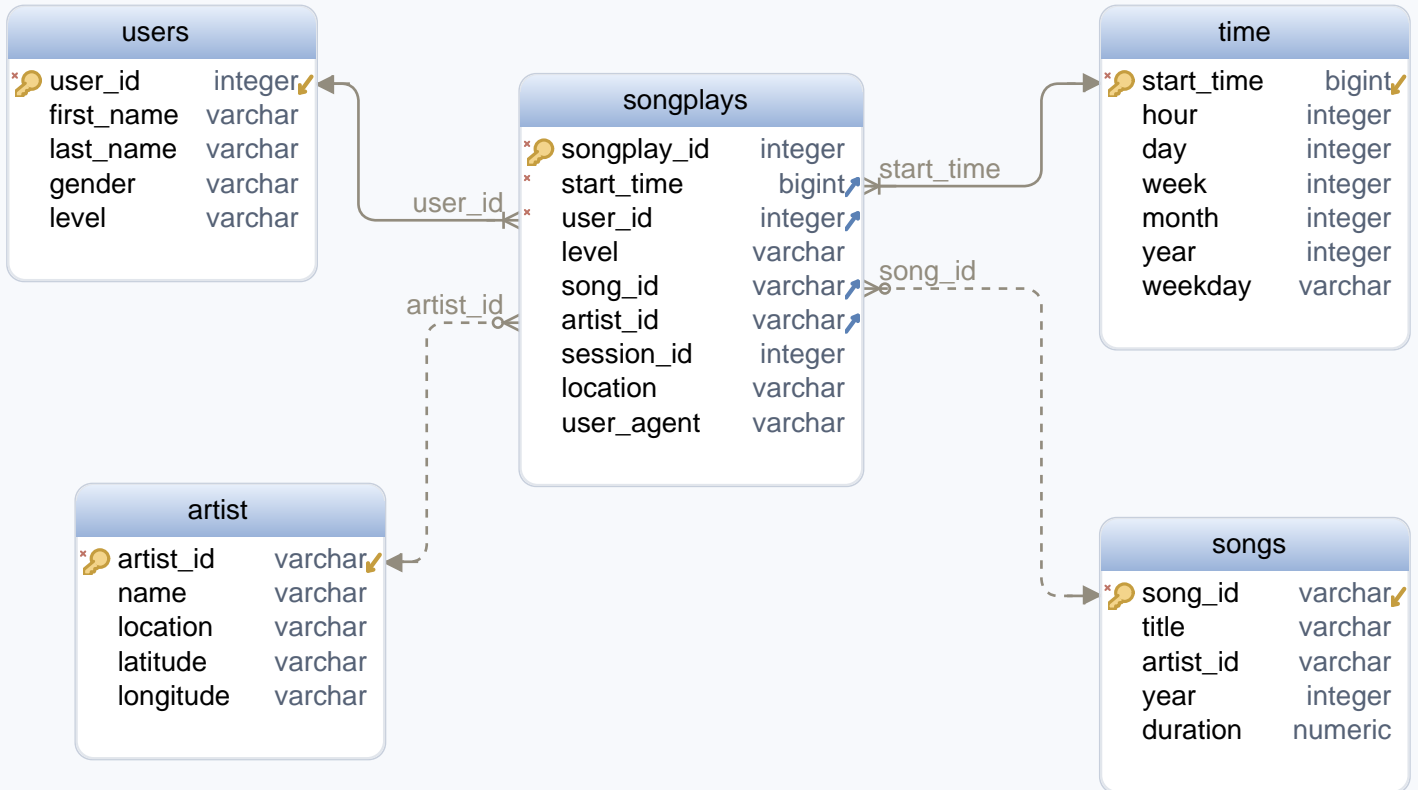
users

| | |
|---|---|
| user_id | integer |
| first_name | varchar |
| last_name | varchar |
| gender | varchar |
| level | varchar |

songplays

| | |
|---|---|
| songplay_id | integer |
| start_time | bigint |
| user_id | integer |
| level | varchar |
| song_id | varchar |
| artist_id | varchar |
| session_id | integer |
| location | varchar |
| user_agent | varchar |

time

| | |
|---|---|
| start_time | bigint |
| hour | integer |
| day | integer |
| week | integer |
| month | integer |
| year | integer |
| weekday | varchar |

user_id

start_time

song_id

artist_id

artist

| | |
|---|---|
| artist_id | varchar |
| name | varchar |
| location | varchar |
| latitude | varchar |
| longitude | varchar |

songs

| | |
|---|---|
| song_id | varchar |
| title | varchar |
| artist_id | varchar |
| year | integer |
| duration | numeric |